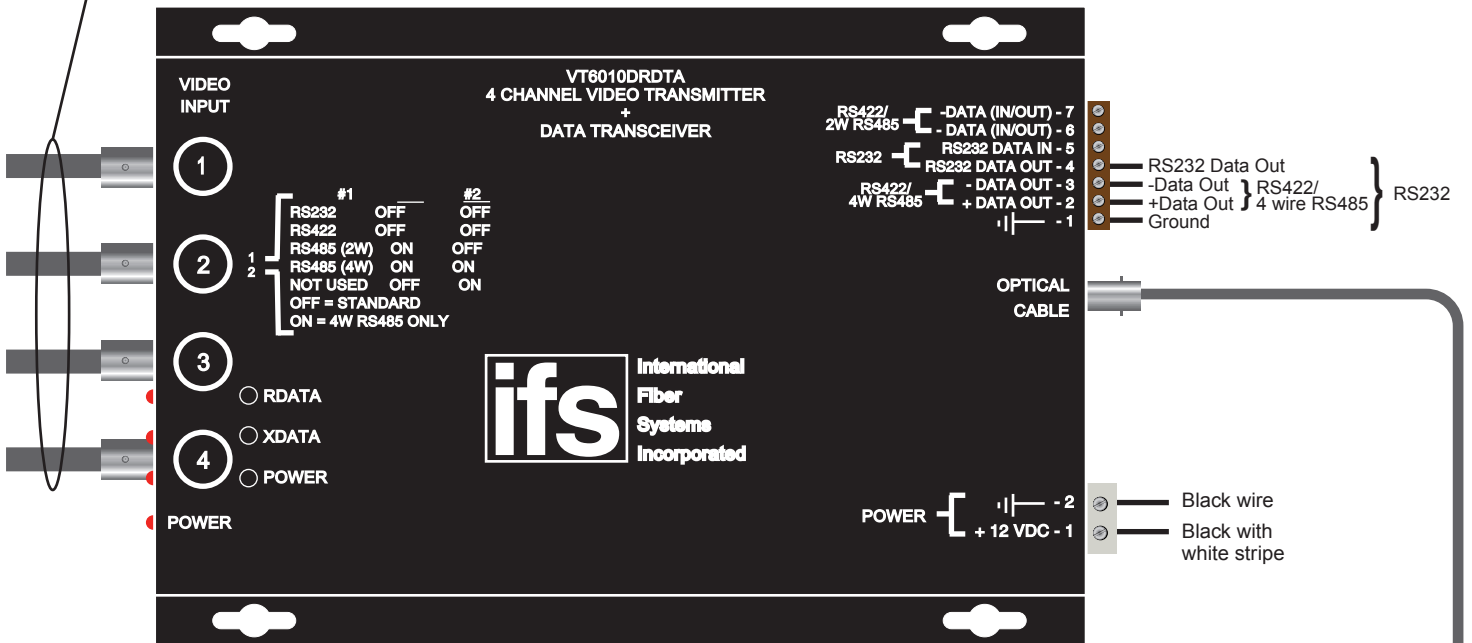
VIDEO INPUT

1

2

3

4

VT6010DRDTA
4 CHANNEL VIDEO TRANSMITTER
+
DATA TRANSCEIVER

| | #1 | #2 |
|---|---|---|
| RS232 | OFF | OFF |
| RS422 | OFF | OFF |
| RS485 (2W) | ON | OFF |
| RS485 (4W) | ON | ON |
| NOT USED | OFF | ON |

1
2

OFF = STANDARD
ON = 4W RS485 ONLY

RDATA
XDATA
POWER

POWER

ifs
International
Fiber
Systems
Incorporated

RS422/
2W RS485
-DATA (IN/OUT) - 7
- DATA (IN/OUT) - 6
RS232
RS232 DATA IN - 5
RS232 DATA OUT - 4
RS422/
4W RS485
- DATA OUT - 3
+ DATA OUT - 2
- 1

RS232 Data Out
-Data Out
+Data Out
Ground
RS422/
4 wire RS485
RS232

OPTICAL
CABLE

POWER
- 2
+ 12 VDC - 1

Black wire
Black with white stripe